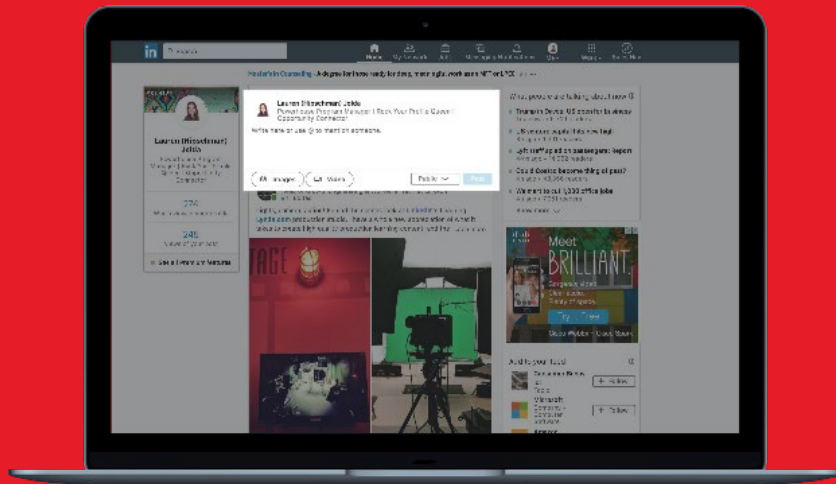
in Search

Home My Network Jobs Messaging Notifications Me Work Post a Job

Lauren (Hirschman) Jelde
Write here or use @ to mention someone.

Images Video

Public Post

Lauren (Hirschman) Jelde

374

245

What people are talking about now

Meet BRILLIANT.

Add to your feed

+ Follow

+ Follow